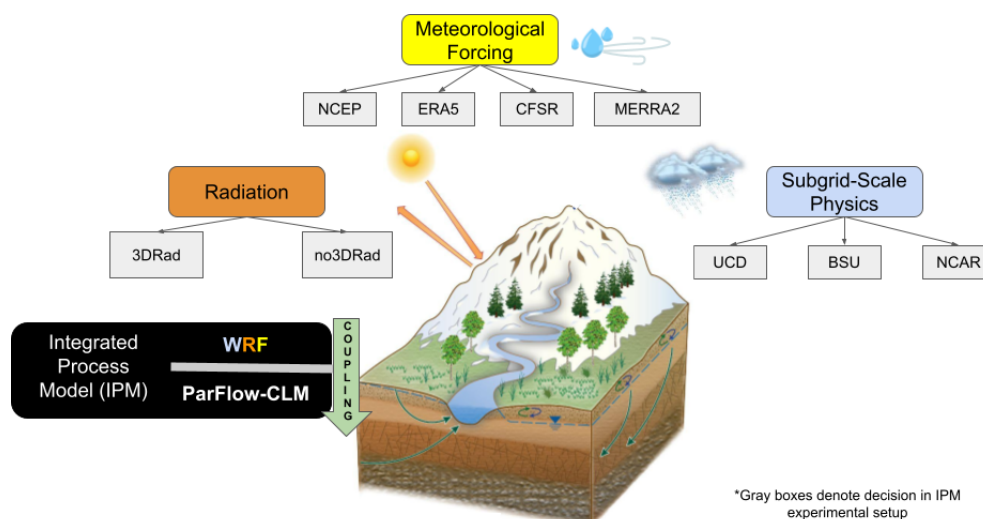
Meteorological Forcing

NCEP

ERA5

CFSR

MERRA2

Radiation

3DRad

no3DRad

Subgrid-Scale Physics

UCD

BSU

NCAR

Integrated Process Model (IPM)

WRF

ParFlow-CLM

COUPLING

*Gray boxes denote decision in IPM experimental setup